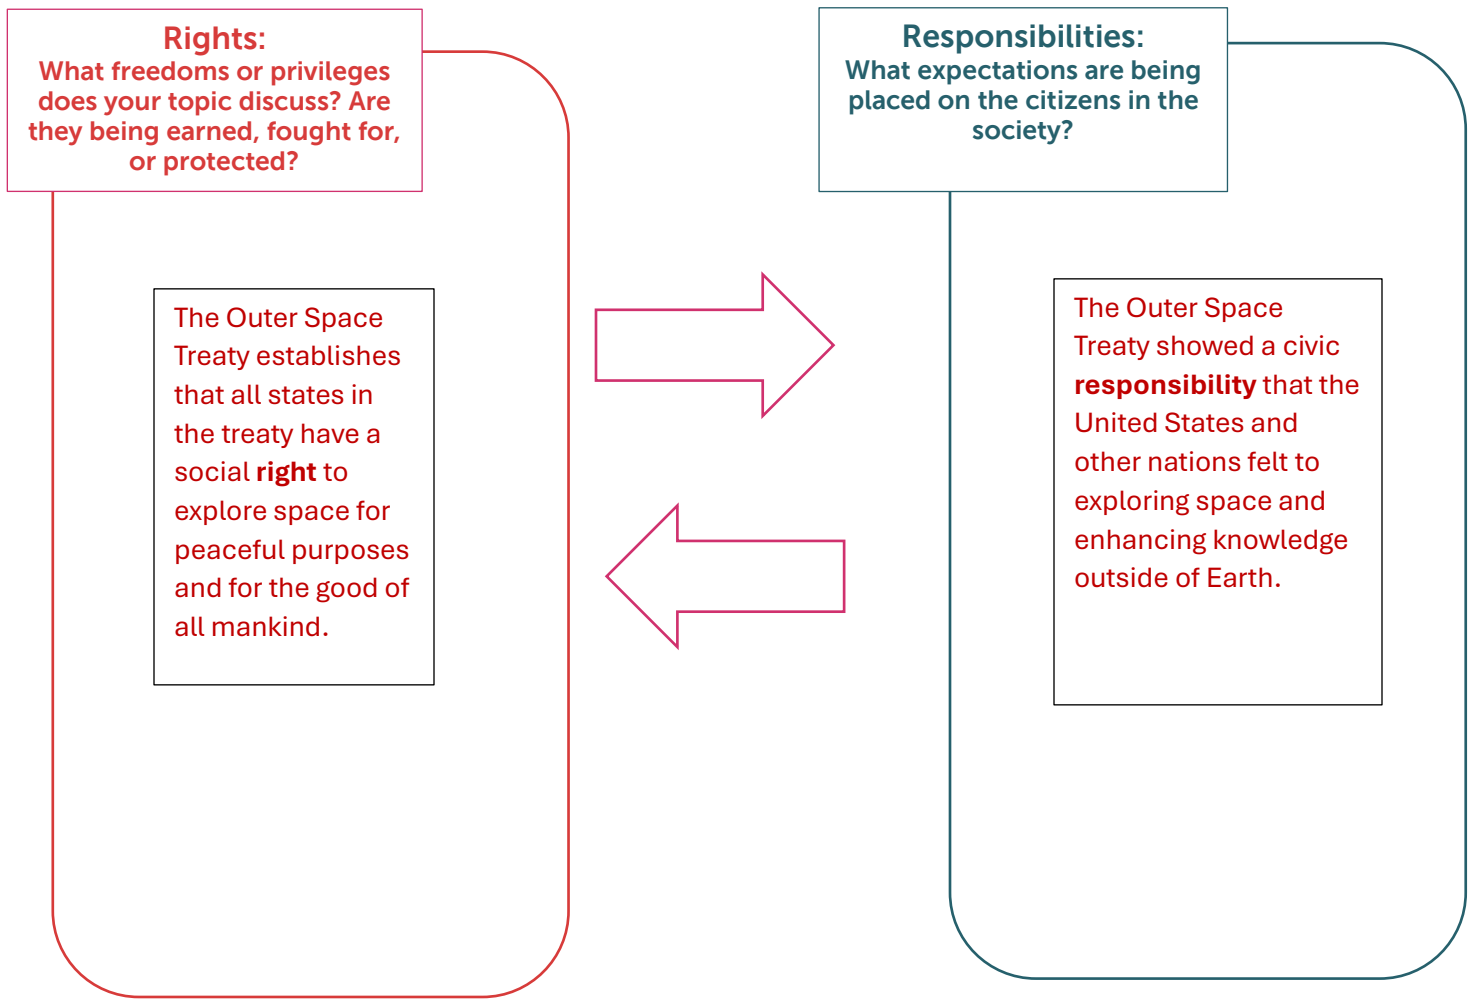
Rights:
What freedoms or privileges does your topic discuss? Are they being earned, fought for, or protected?

The Outer Space Treaty establishes that all states in the treaty have a social **right** to explore space for peaceful purposes and for the good of all mankind.

Responsibilities:
What expectations are being placed on the citizens in the society?

The Outer Space Treaty showed a civic **responsibility** that the United States and other nations felt to exploring space and enhancing knowledge outside of Earth.